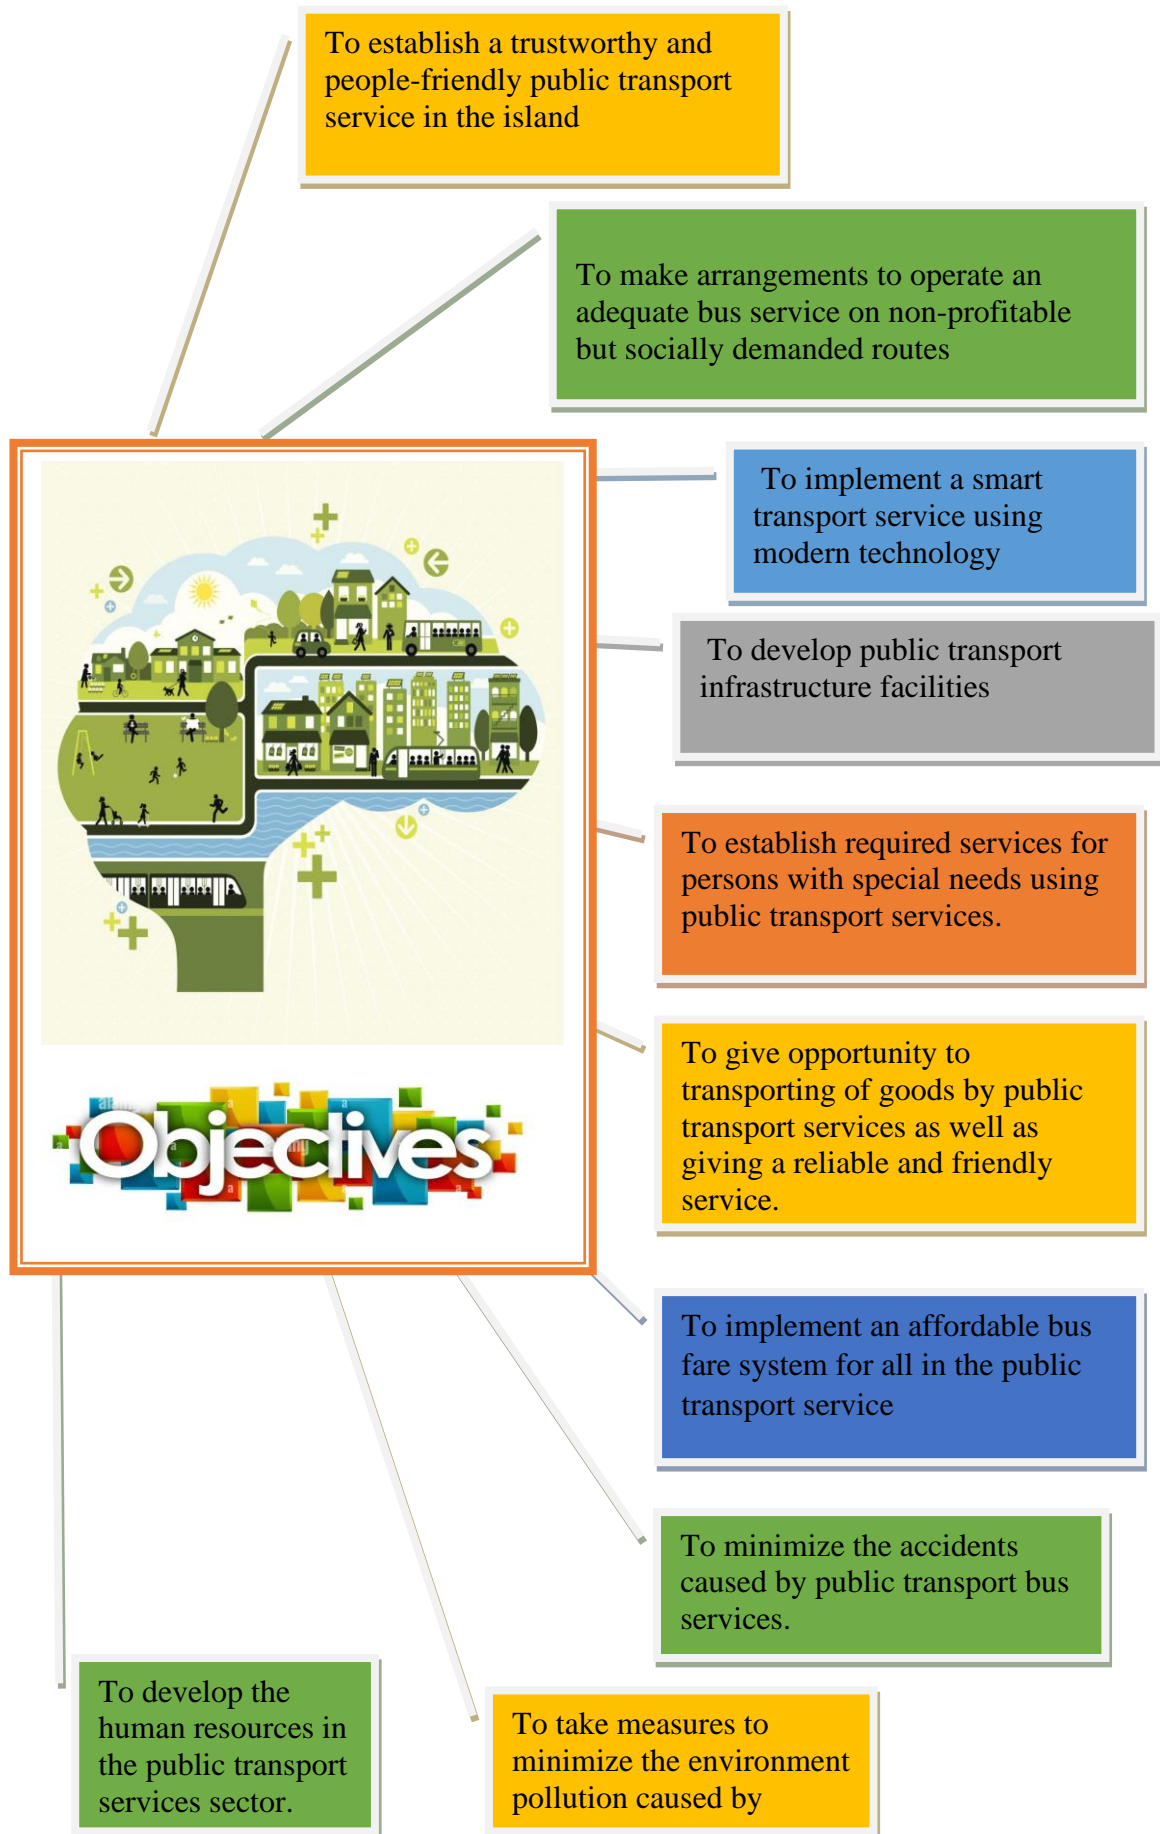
To establish a trustworthy and people-friendly public transport service in the island

To make arrangements to operate an adequate bus service on non-profitable but socially demanded routes

To implement a smart transport service using modern technology

To develop public transport infrastructure facilities

To establish required services for persons with special needs using public transport services.

Objectives

To give opportunity to transporting of goods by public transport services as well as giving a reliable and friendly service.

To implement an affordable bus fare system for all in the public transport service

To minimize the accidents caused by public transport bus services.

To develop the human resources in the public transport services sector.

To take measures to minimize the environment pollution caused by